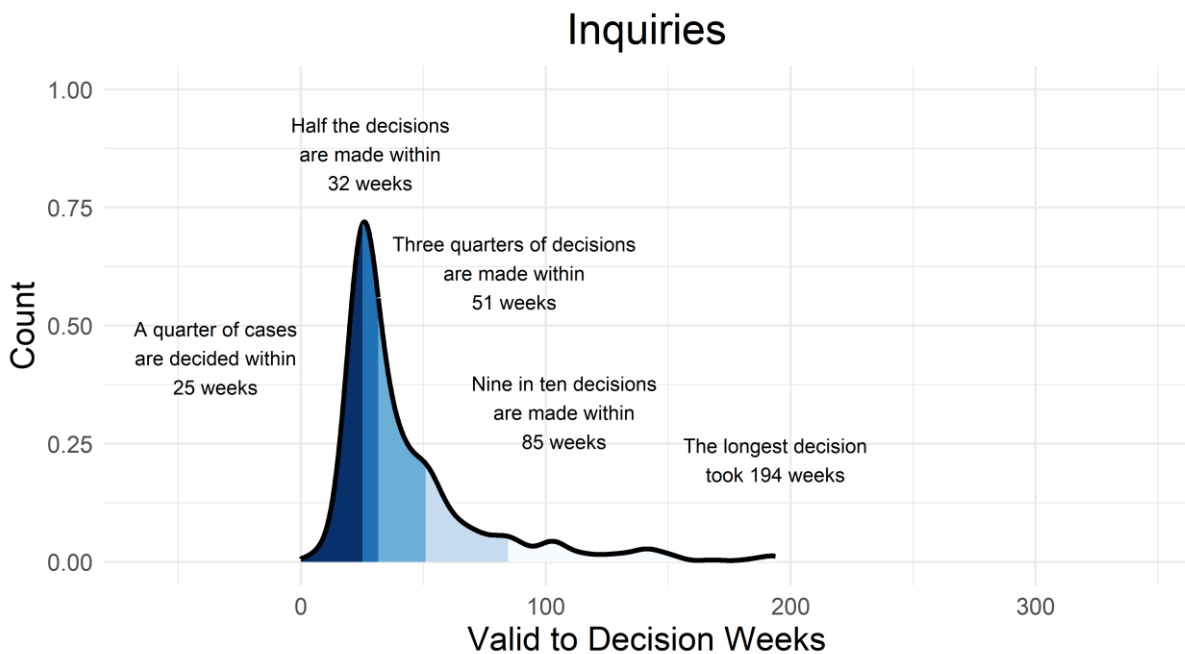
Inquiries

1.00

0.75

0.50

0.25

0.00

Count

Half the decisions are made within 32 weeks

Three quarters of decisions are made within 51 weeks

A quarter of cases are decided within 25 weeks

Nine in ten decisions are made within 85 weeks

The longest decision took 194 weeks

0

100

200

300

Valid to Decision Weeks